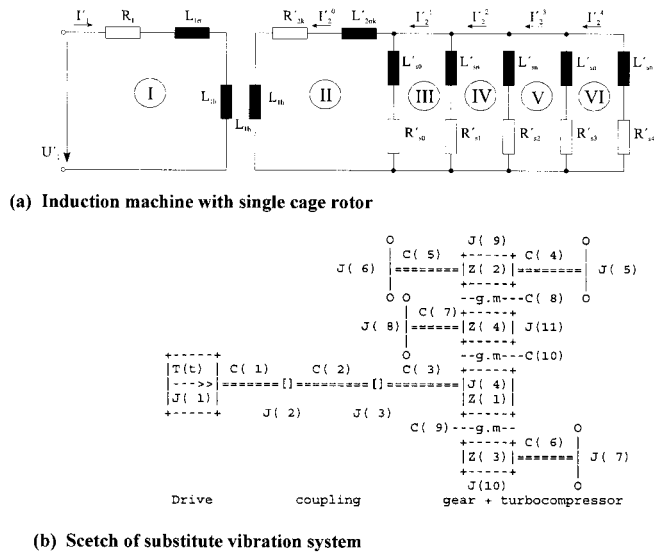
$I'_1$ $R_1$ $L_{1\sigma}$ $R'_{2k}$ $I'^{0}_2$ $L'_{2\sigma k}$ $I'^{1}_2$ $I'^{2}_2$ $I'^{3}_2$ $I'^{4}_2$

I $L_{1h}$ $L_{1h}$ $L_{1h}$ II $L'_{s0}$ $L'_{s1}$ $L'_{s2}$ $L'_{s3}$ $L'_{s4}$ III IV V VI

$R'_{s0}$ $R'_{s1}$ $R'_{s2}$ $R'_{s3}$ $R'_{s4}$

$U'_1$

(a) Induction machine with single cage rotor

J( 9)
C( 5) C( 4)
J( 6) Z( 2) J( 5)
g.m C( 8)
C( 7)
J( 8) Z( 4) J(11)
g.m C(10)
T(t) C( 1) C( 2) C( 3)
J( 4)
Z( 1)
J( 1)
J( 2) J( 3)
C( 9) g.m
C( 6)
Z( 3) J( 7)
J(10)

Drive coupling gear + turbocompressor

(b) Scetch of substitute vibration system